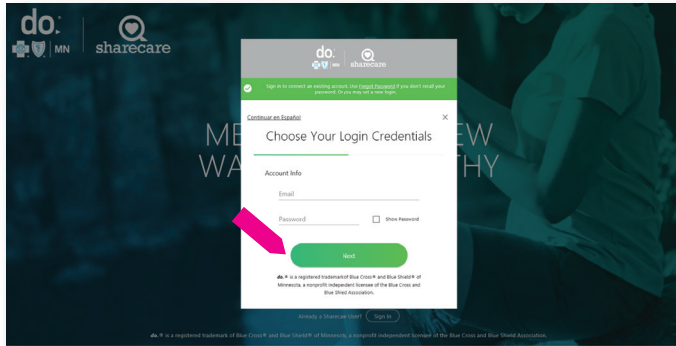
do.
MN
sharecare

do.
MN
sharecare

Sign in to connect an existing account. Use Forgot Password if you don't recall your password. Or you may set a new login.

Continuar en Español
×
Choose Your Login Credentials

ME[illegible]EW
WA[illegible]THY

Account Info

Email

Password

Show Password

Next

do.® is a registered trademark of Blue Cross® and Blue Shield® of Minnesota, a nonprofit independent licensee of the Blue Cross and Blue Shield Association.

Already a Sharecare User? Sign In

do.® is a registered trademark of Blue Cross® and Blue Shield® of Minnesota, a nonprofit independent licensee of the Blue Cross and Blue Shield Association.